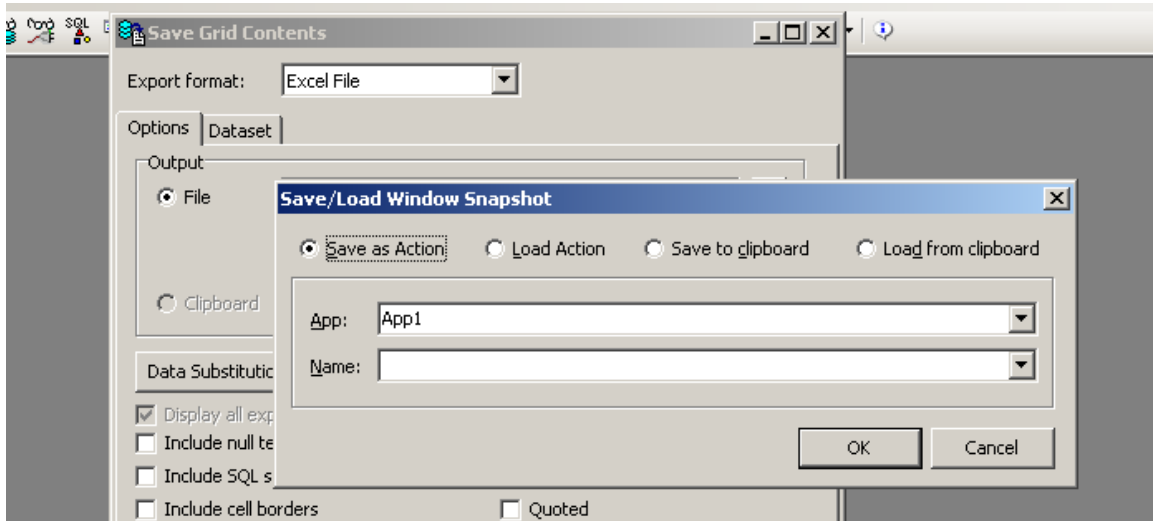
SQL

Save Grid Contents

Export format: Excel File

Options | Dataset

Output

File

Clipboard

Data Substitutic

Display all exp

Include null te

Include SQL s

Include cell borders

Quoted

Save/Load Window Snapshot

Save as Action  Load Action  Save to clipboard  Load from clipboard

App: App1

Name:

OK  Cancel